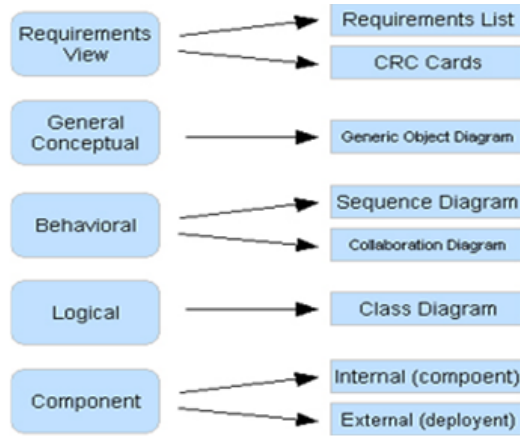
Requirements View

Requirements List

CRC Cards

General Conceptual

Generic Object Diagram

Behavioral

Sequence Diagram

Collaboration Diagram

Logical

Class Diagram

Component

Internal (compoent)

External (deployent)